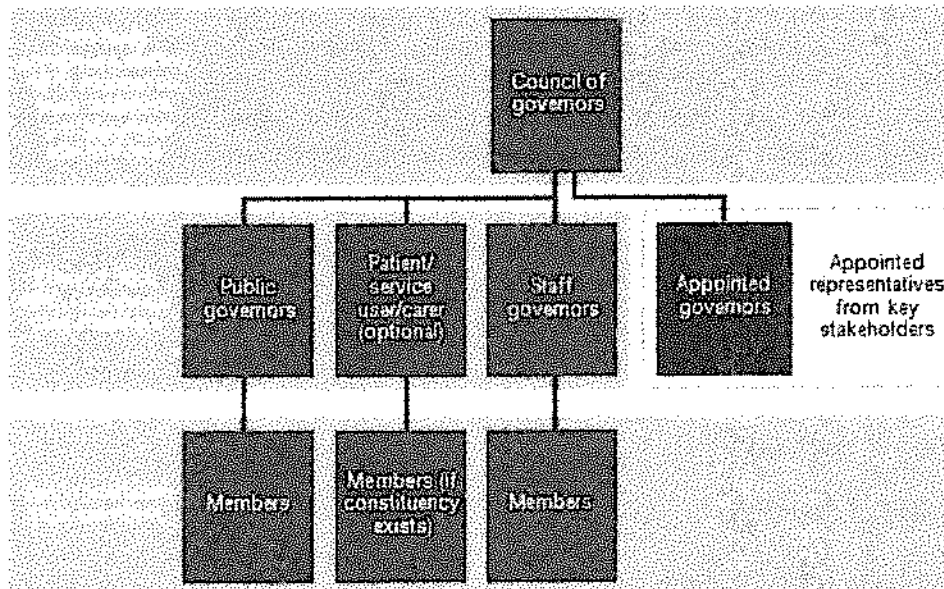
Council of governors

Public governors

Patient/ service user/carer (optional)

Staff governors

Appointed governors

Appointed representatives from key stakeholders

Members

Members (if constituency exists)

Members